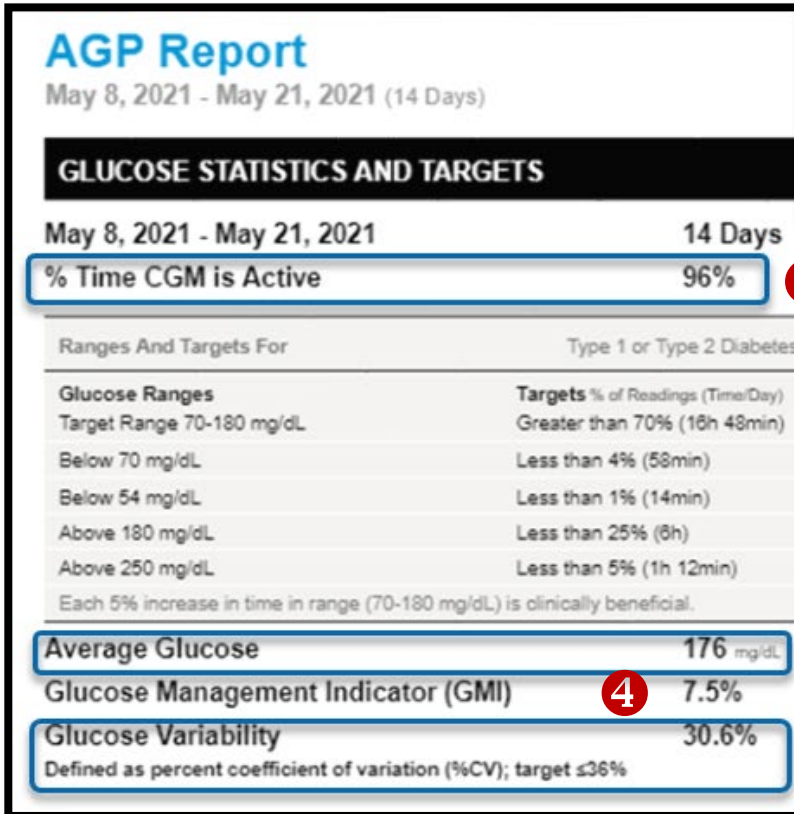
AGP Report
May 8, 2021 - May 21, 2021 (14 Days)

GLUCOSE STATISTICS AND TARGETS

May 8, 2021 - May 21, 2021 14 Days
% Time CGM is Active 96%

Ranges And Targets For Type 1 or Type 2 Diabetes

| Glucose Ranges | Targets % of Readings (Time/Day) |
|---|---|
| Target Range 70-180 mg/dL | Greater than 70% (16h 48min) |
| Below 70 mg/dL | Less than 4% (58min) |
| Below 54 mg/dL | Less than 1% (14min) |
| Above 180 mg/dL | Less than 25% (6h) |
| Above 250 mg/dL | Less than 5% (1h 12min) |

Each 5% increase in time in range (70-180 mg/dL) is clinically beneficial.

Average Glucose 176 mg/dL
Glucose Management Indicator (GMI) 4 7.5%
Glucose Variability 30.6%
Defined as percent coefficient of variation (%CV); target ≤36%